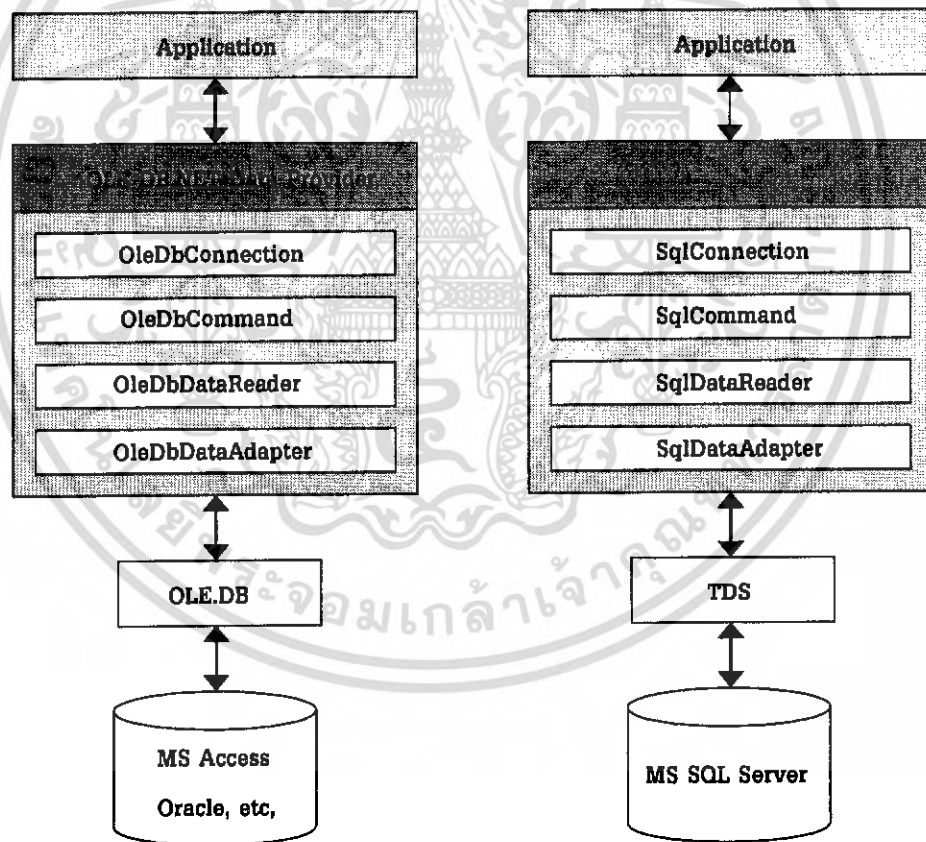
Application

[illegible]

OleDbConnection

OleDbCommand

OleDbDataReader

OleDbDataAdapter

OLE.DB

MS Access

Oracle, etc,

Application

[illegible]

SqlConnection

SqlCommand

SqlDataReader

SqlDataAdapter

TDS

MS SQL Server